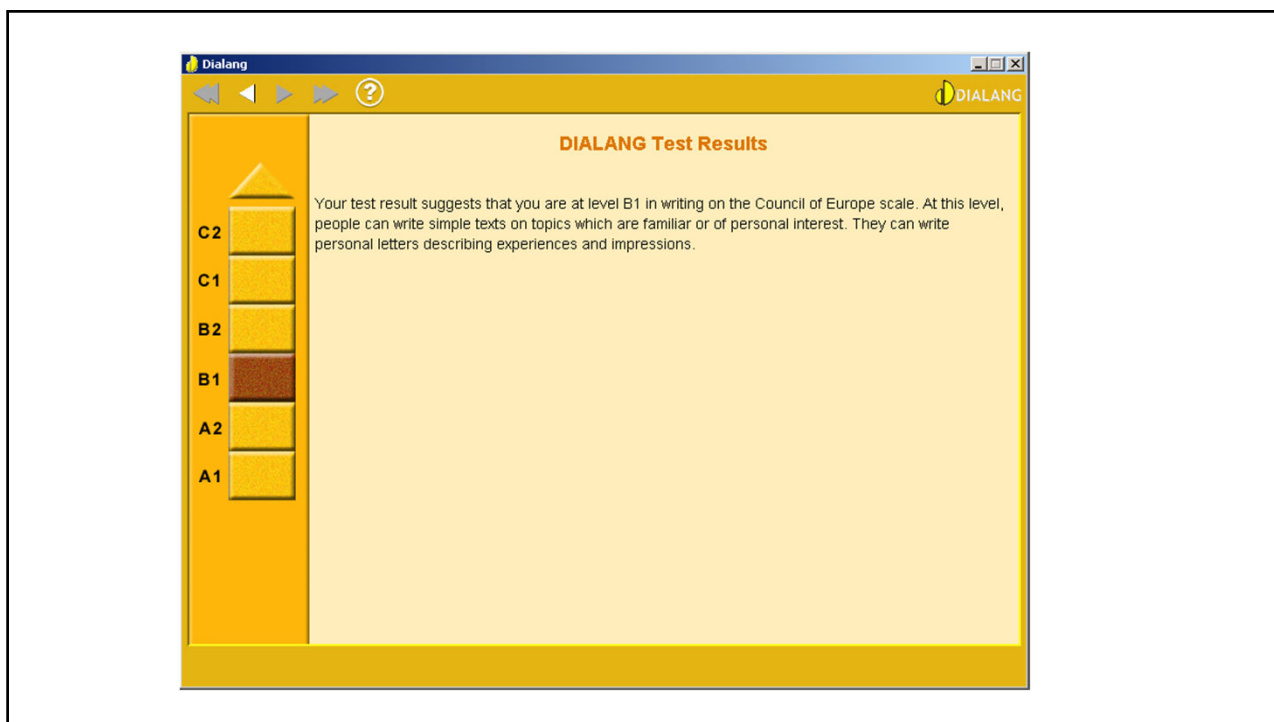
Dialang

DIALANG

DIALANG Test Results

Your test result suggests that you are at level B1 in writing on the Council of Europe scale. At this level, people can write simple texts on topics which are familiar or of personal interest. They can write personal letters describing experiences and impressions.

C2

C1

B2

B1

A2

A1